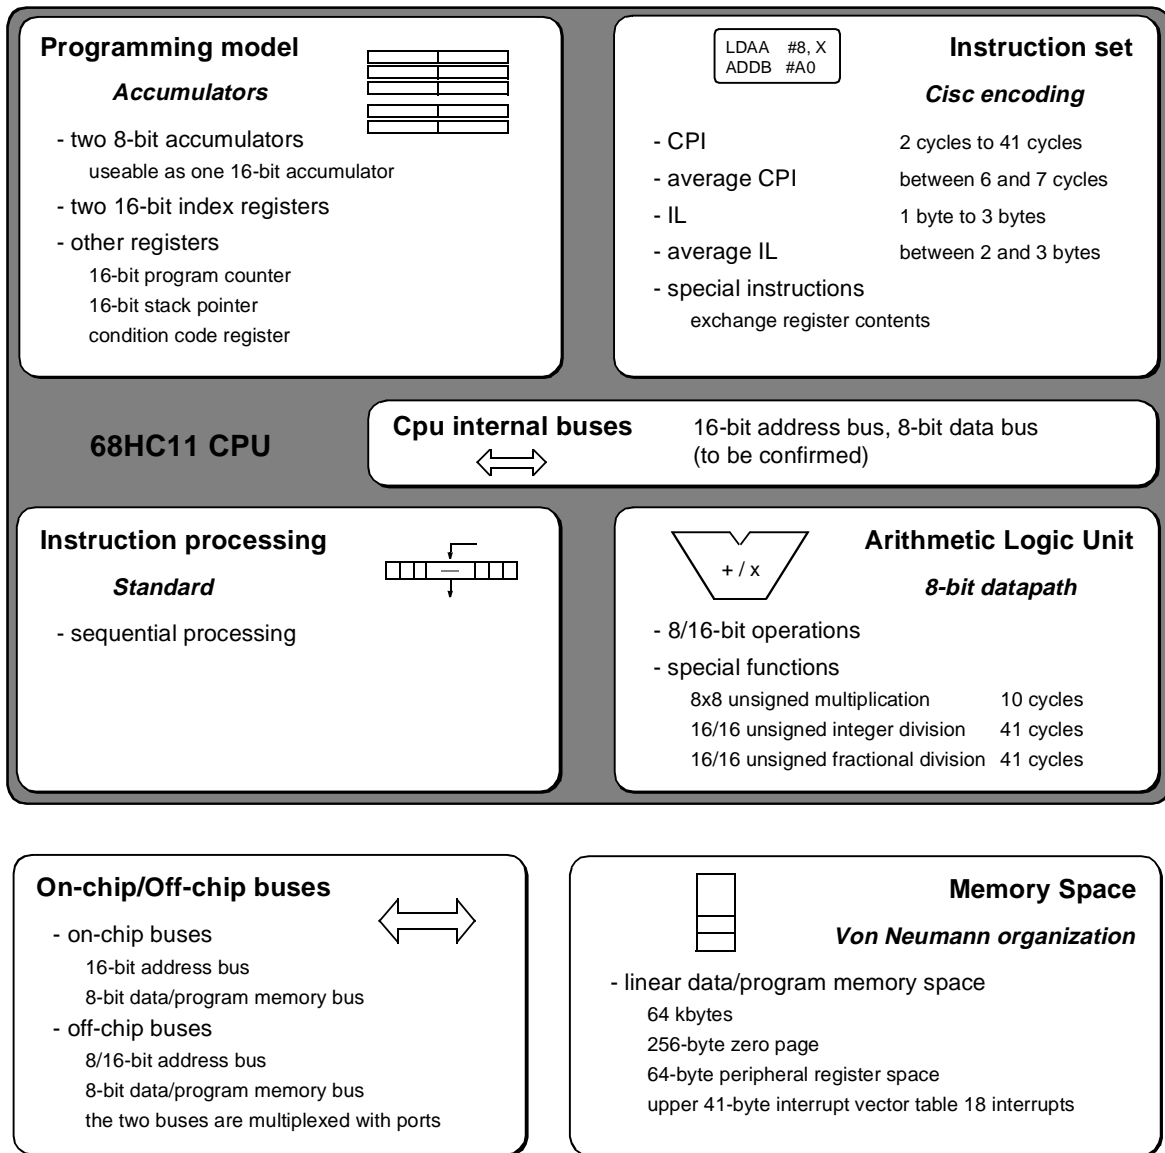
**Programming model**

*Accumulators*

- two 8-bit accumulators
useable as one 16-bit accumulator
- two 16-bit index registers
- other registers
16-bit program counter
16-bit stack pointer
condition code register

LDAA #8, X
ADDB #A0

**Instruction set**

*Cisc encoding*

- CPI 2 cycles to 41 cycles
- average CPI between 6 and 7 cycles
- IL 1 byte to 3 bytes
- average IL between 2 and 3 bytes
- special instructions
exchange register contents

**68HC11 CPU**

**Cpu internal buses** 16-bit address bus, 8-bit data bus (to be confirmed)

**Instruction processing**

*Standard*

- sequential processing

+ / x

**Arithmetic Logic Unit**

*8-bit datapath*

- 8/16-bit operations
- special functions
8x8 unsigned multiplication 10 cycles
16/16 unsigned integer division 41 cycles
16/16 unsigned fractional division 41 cycles

**On-chip/Off-chip buses**

- on-chip buses
16-bit address bus
8-bit data/program memory bus
- off-chip buses
8/16-bit address bus
8-bit data/program memory bus
the two buses are multiplexed with ports

**Memory Space**

*Von Neumann organization*

- linear data/program memory space
64 kbytes
256-byte zero page
64-byte peripheral register space
upper 41-byte interrupt vector table 18 interrupts